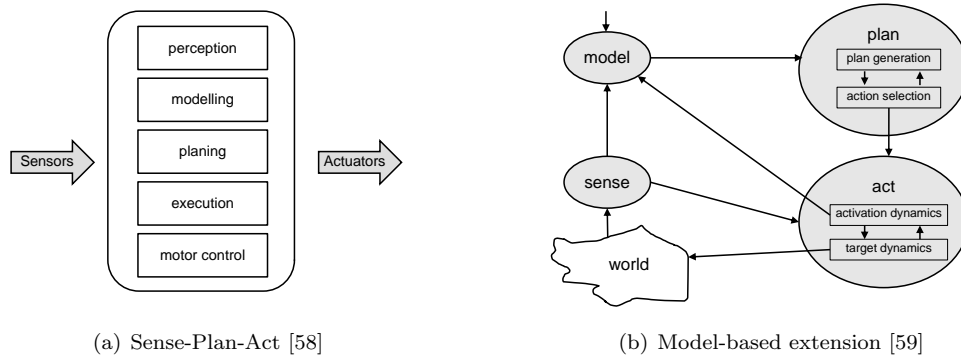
Sensors

perception

modelling

planing

execution

motor control

Actuators

(a) Sense-Plan-Act [58]

model

plan

plan generation

action selection

sense

act

activation dynamics

target dynamics

world

(b) Model-based extension [59]